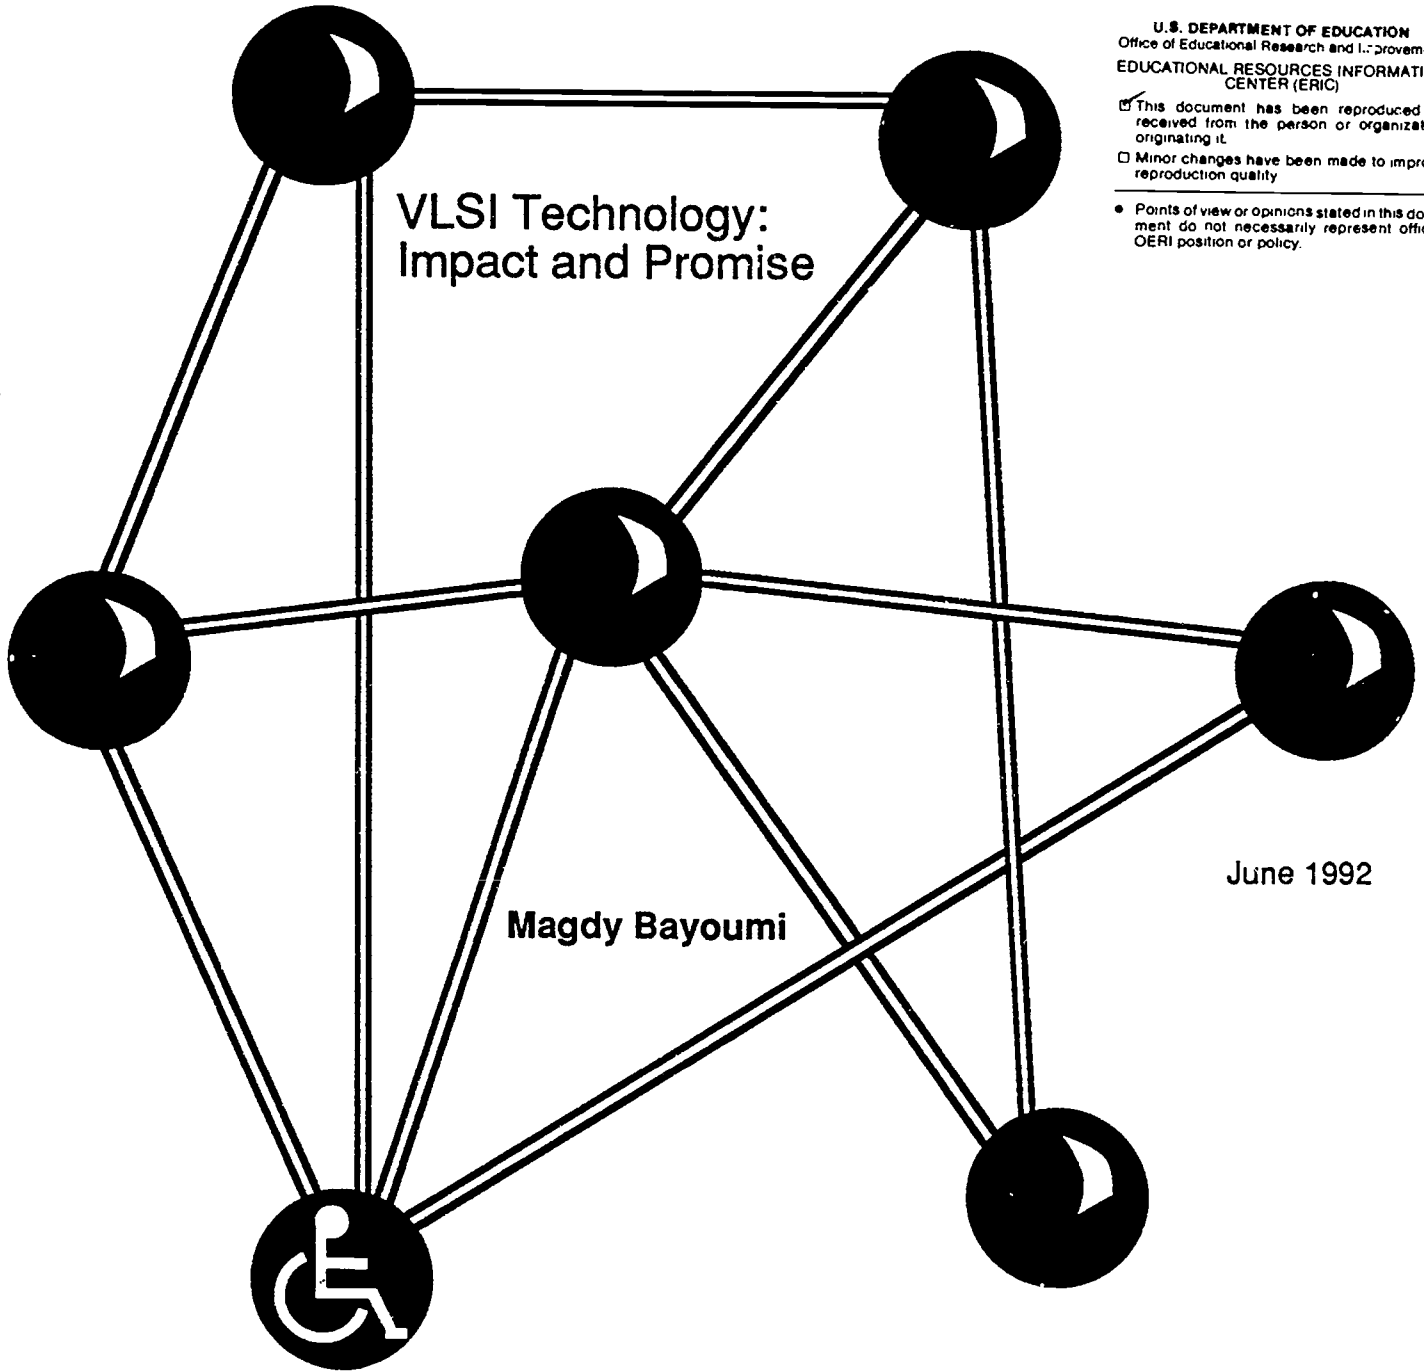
U.S. DEPARTMENT OF EDUCATION
Office of Educational Research and I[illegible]proveme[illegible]

EDUCATIONAL RESOURCES INFORMATI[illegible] CENTER (ERIC)

☑ This document has been reproduced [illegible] received from the person or organizat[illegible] originating it.

☐ Minor changes have been made to impro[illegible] reproduction quality

• Points of view or opinions stated in this do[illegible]ment do not necessarily represent offic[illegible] OERI position or policy.

VLSI Technology: Impact and Promise

June 1992

Magdy Bayoumi